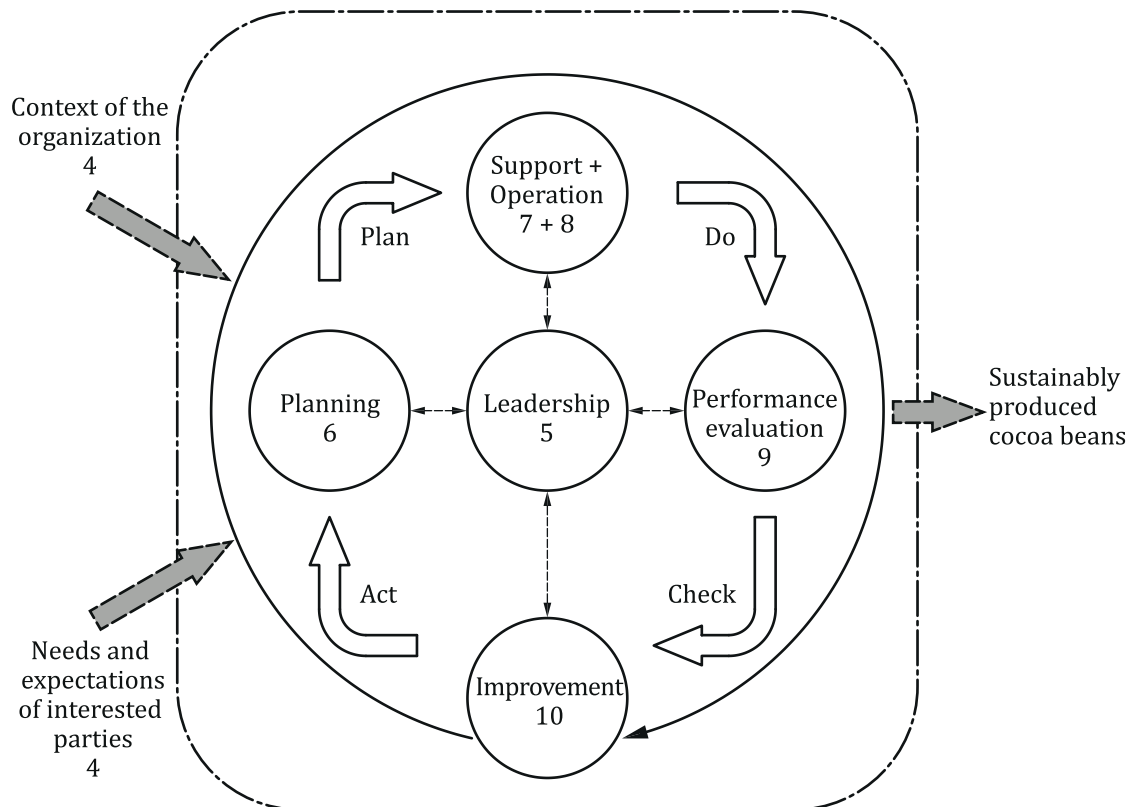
Context of the organization
4

Support + Operation
7 + 8

Plan

Do

Planning
6

Leadership
5

Performance evaluation
9

Sustainably produced cocoa beans

Act

Check

Needs and expectations of interested parties
4

Improvement
10